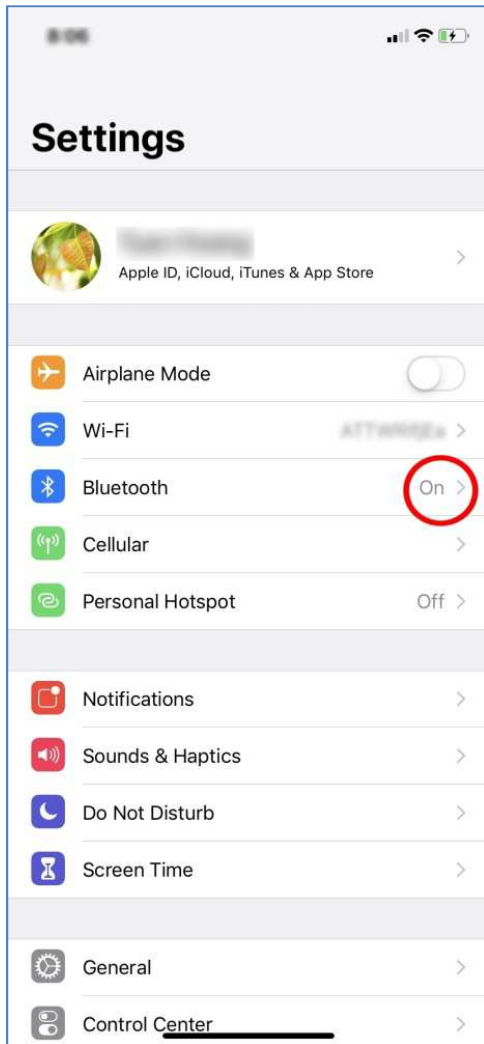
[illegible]

Settings

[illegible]
Apple ID, iCloud, iTunes & App Store

Airplane Mode

Wi-Fi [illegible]

Bluetooth On

Cellular

Personal Hotspot Off

Notifications

Sounds & Haptics

Do Not Disturb

Screen Time

General

Control Center